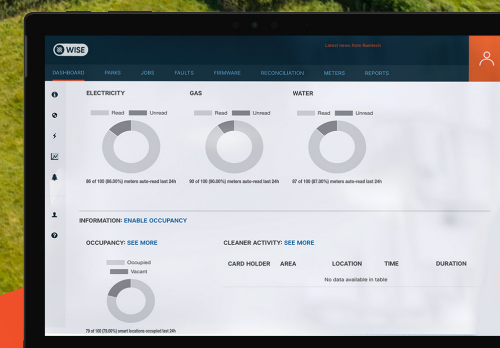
WISE

Latest news from Rastech

DASHBOARD PARKS JOBS FAULTS FIRMWARE RECONCILIATION METERS REPORTS

ELECTRICITY

Read Unread

86 of 100 (86.00%) meters auto-read last 24h

GAS

Read Unread

90 of 100 (90.00%) meters auto-read last 24h

WATER

Read Unread

87 of 100 (87.00%) meters auto-read last 24h

INFORMATION: ENABLE OCCUPANCY

OCCUPANCY: SEE MORE

Occupied
Vacant

79 of 100 (79.00%) smart locations occupied last 24h

CLEANER ACTIVITY: SEE MORE

| CARD HOLDER | AREA | LOCATION | TIME | DURATION |
|---|---|---|---|---|
| No data available in table | | | | |